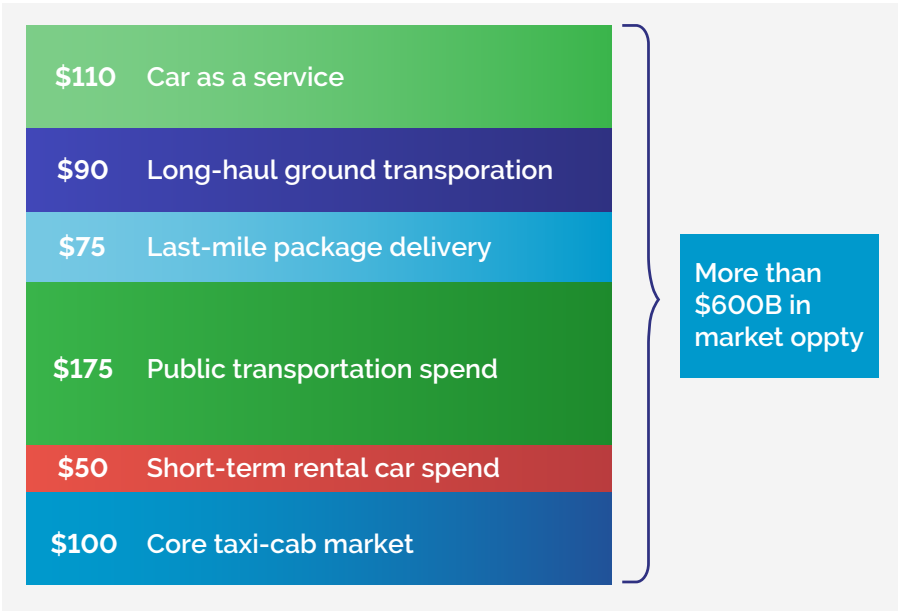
$110 Car as a service

$90 Long-haul ground transporation

$75 Last-mile package delivery

$175 Public transportation spend

$50 Short-term rental car spend

$100 Core taxi-cab market

More than $600B in market oppty